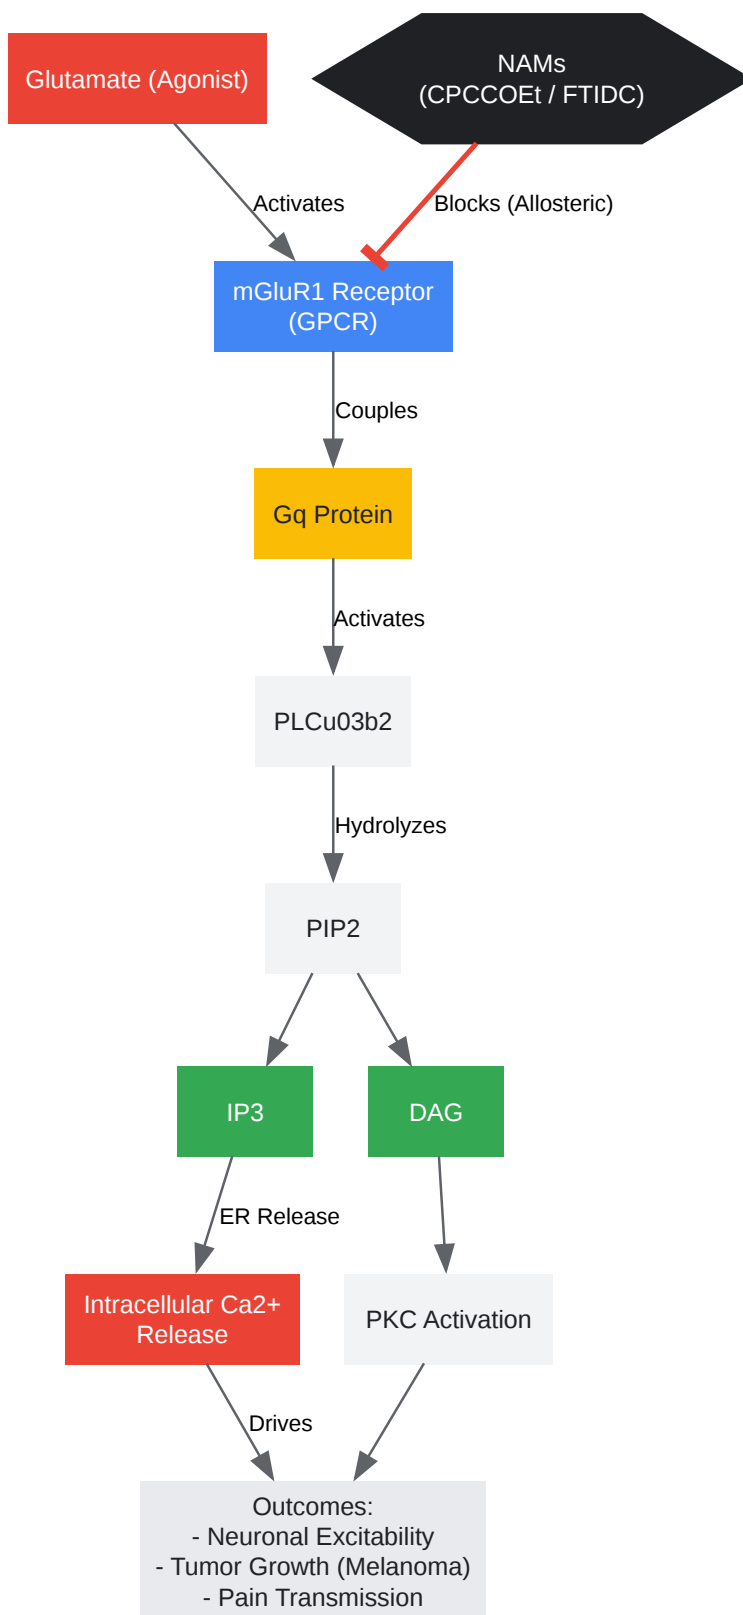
Glutamate (Agonist)

NAMs
(CPCCOEt / FTIDC)

Activates

Blocks (Allosteric)

mGluR1 Receptor
(GPCR)

Couples

Gq Protein

Activates

PLCu03b2

Hydrolyzes

PIP2

IP3

DAG

ER Release

Intracellular Ca2+
Release

PKC Activation

Drives

Outcomes:
- Neuronal Excitability
- Tumor Growth (Melanoma)
- Pain Transmission